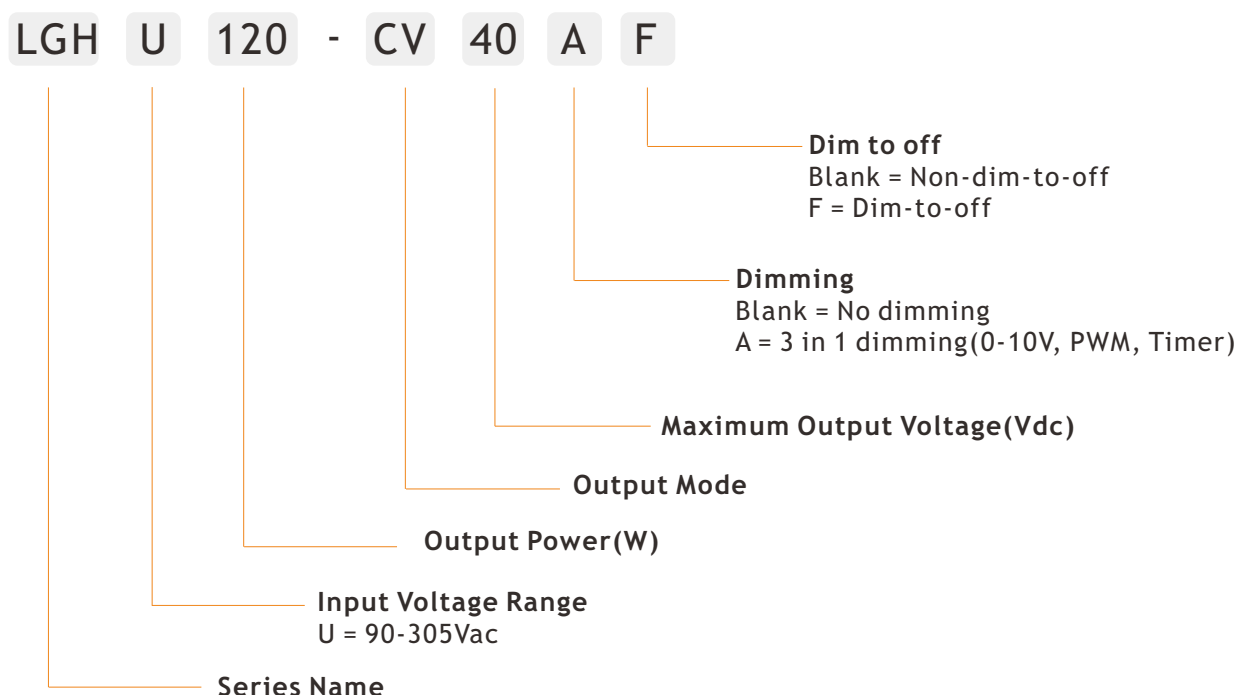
LGH U 120 - CV 40 A F

Dim to off
Blank = Non-dim-to-off
F = Dim-to-off

Dimming
Blank = No dimming
A = 3 in 1 dimming(0-10V, PWM, Timer)

Maximum Output Voltage(Vdc)

Output Mode

Output Power(W)

Input Voltage Range
U = 90-305Vac

Series Name